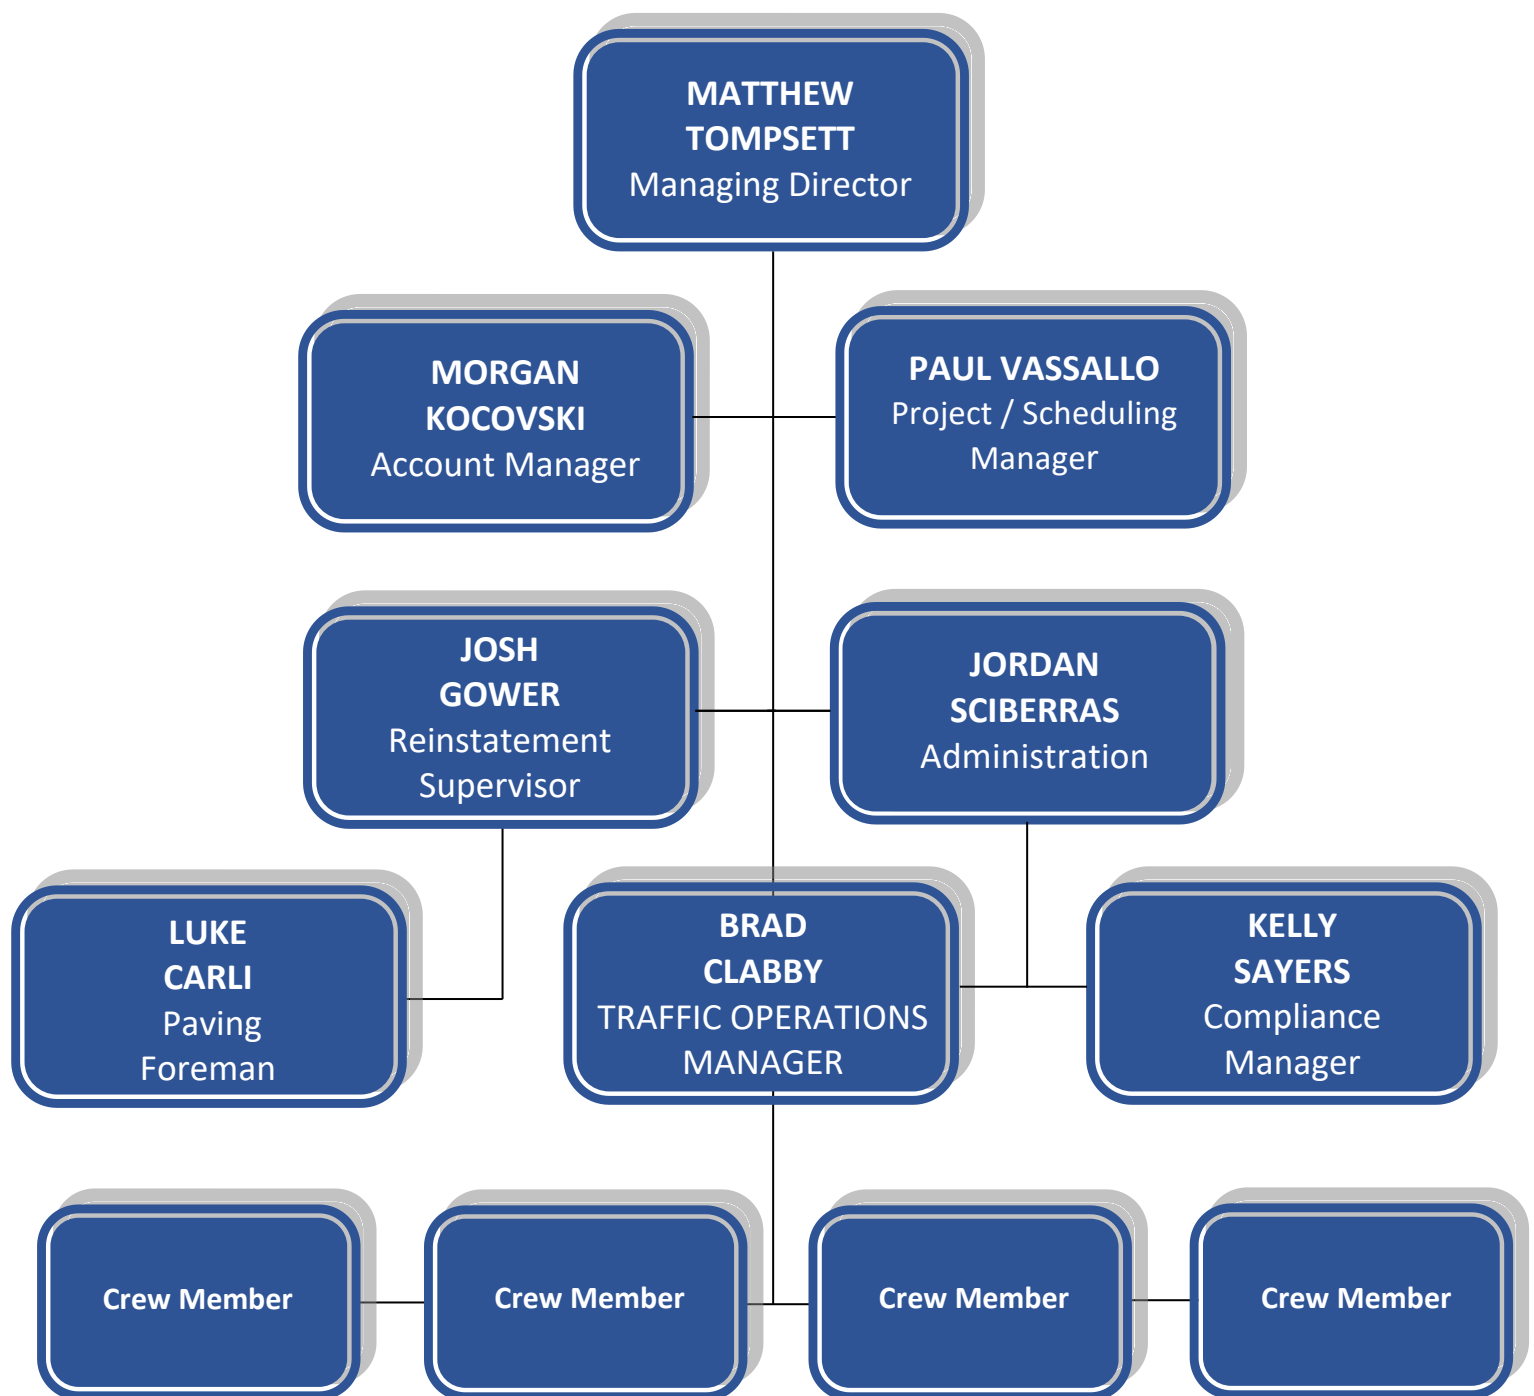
MATTHEW TOMPSETT
Managing Director

MORGAN KOCOVSKI
Account Manager

PAUL VASSALLO
Project / Scheduling Manager

JOSH GOWER
Reinstatement Supervisor

JORDAN SCIBERRAS
Administration

LUKE CARLI
Paving Foreman

BRAD CLABBY
TRAFFIC OPERATIONS MANAGER

KELLY SAYERS
Compliance Manager

Crew Member

Crew Member

Crew Member

Crew Member